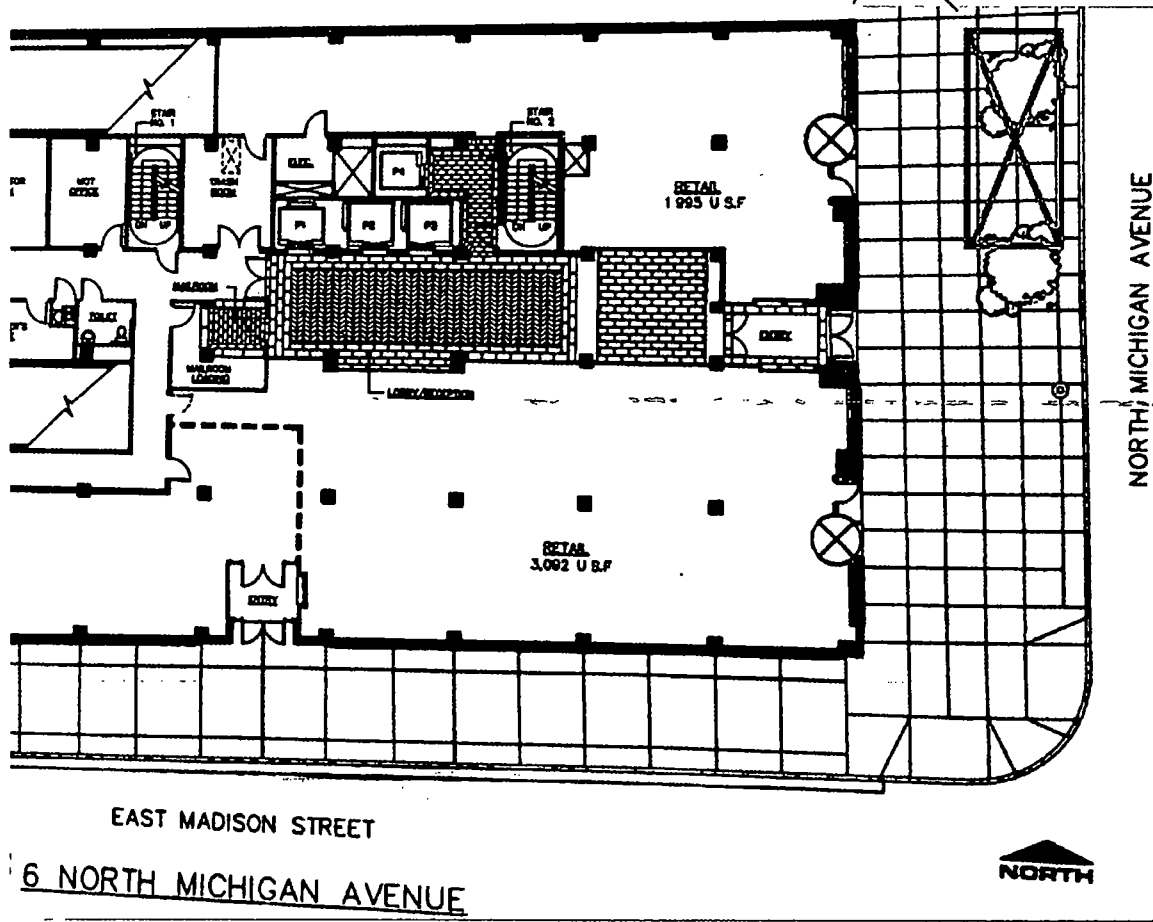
STAIR NO. 1

STAIR NO. 2

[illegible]

MGT OFFICE

TRASH ROOM

ELEC.

P4

P1

P2

P3

RETAIL
1,995 U.S.F

TOILET

MAILROOM

MAILROOM LOADING

LOBBY/RECEPTION

ENTRY

RETAIL
3,092 U.S.F

ENTRY

NORTH MICHIGAN AVENUE

EAST MADISON STREET

6 NORTH MICHIGAN AVENUE

NORTH